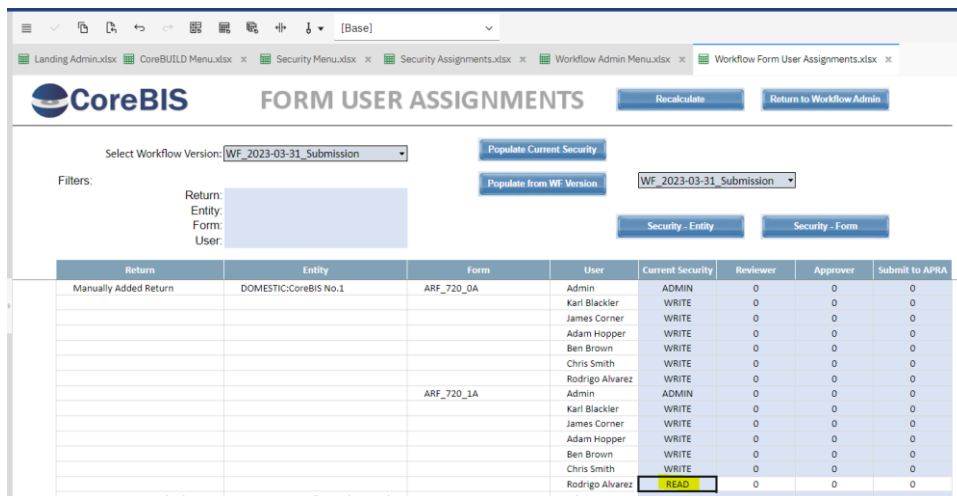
[Base]

Landing Admin.xlsx × CoreBUILD Menu.xlsx × Security Menu.xlsx × Security Assignments.xlsx × Workflow Admin Menu.xlsx × Workflow Form User Assignments.xlsx ×

CoreBIS FORM USER ASSIGNMENTS

Recalculate

Return to Workflow Admin

Select Workflow Version: WF_2023-03-31_Submission

Populate Current Security

Populate from WF Version

WF_2023-03-31_Submission

Filters:
Return:
Entity:
Form:
User:

Security - Entity

Security - Form

| Return | Entity | Form | User | Current Security | Reviewer | Approver | Submit to APRA |
|---|---|---|---|---|---|---|---|
| Manually Added Return | DOMESTIC:CoreBIS No.1 | ARF_720_0A | Admin | ADMIN | 0 | 0 | 0 |
| | | | Karl Blackler | WRITE | 0 | 0 | 0 |
| | | | James Corner | WRITE | 0 | 0 | 0 |
| | | | Adam Hopper | WRITE | 0 | 0 | 0 |
| | | | Ben Brown | WRITE | 0 | 0 | 0 |
| | | | Chris Smith | WRITE | 0 | 0 | 0 |
| | | | Rodrigo Alvarez | WRITE | 0 | 0 | 0 |
| | | ARF_720_1A | Admin | ADMIN | 0 | 0 | 0 |
| | | | Karl Blackler | WRITE | 0 | 0 | 0 |
| | | | James Corner | WRITE | 0 | 0 | 0 |
| | | | Adam Hopper | WRITE | 0 | 0 | 0 |
| | | | Ben Brown | WRITE | 0 | 0 | 0 |
| | | | Chris Smith | WRITE | 0 | 0 | 0 |
| | | | Rodrigo Alvarez | READ | 0 | 0 | 0 |